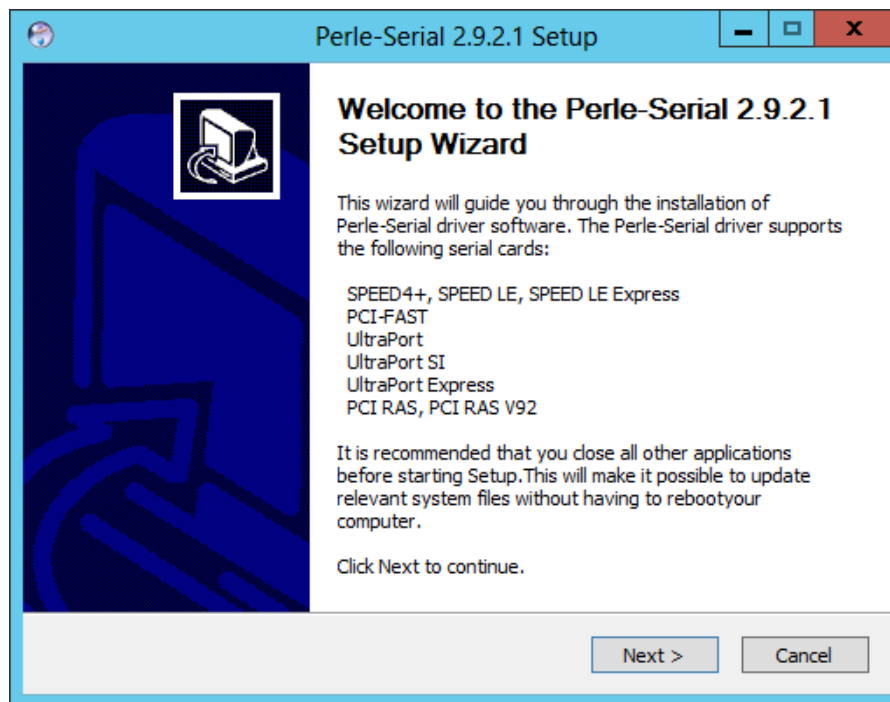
Perle-Serial 2.9.2.1 Setup

Welcome to the Perle-Serial 2.9.2.1 Setup Wizard

This wizard will guide you through the installation of Perle-Serial driver software. The Perle-Serial driver supports the following serial cards:

SPEED4+, SPEED LE, SPEED LE Express
PCI-FAST
UltraPort
UltraPort SI
UltraPort Express
PCI RAS, PCI RAS V92

It is recommended that you close all other applications before starting Setup.This will make it possible to update relevant system files without having to rebootyour computer.

Click Next to continue.

Next >
Cancel